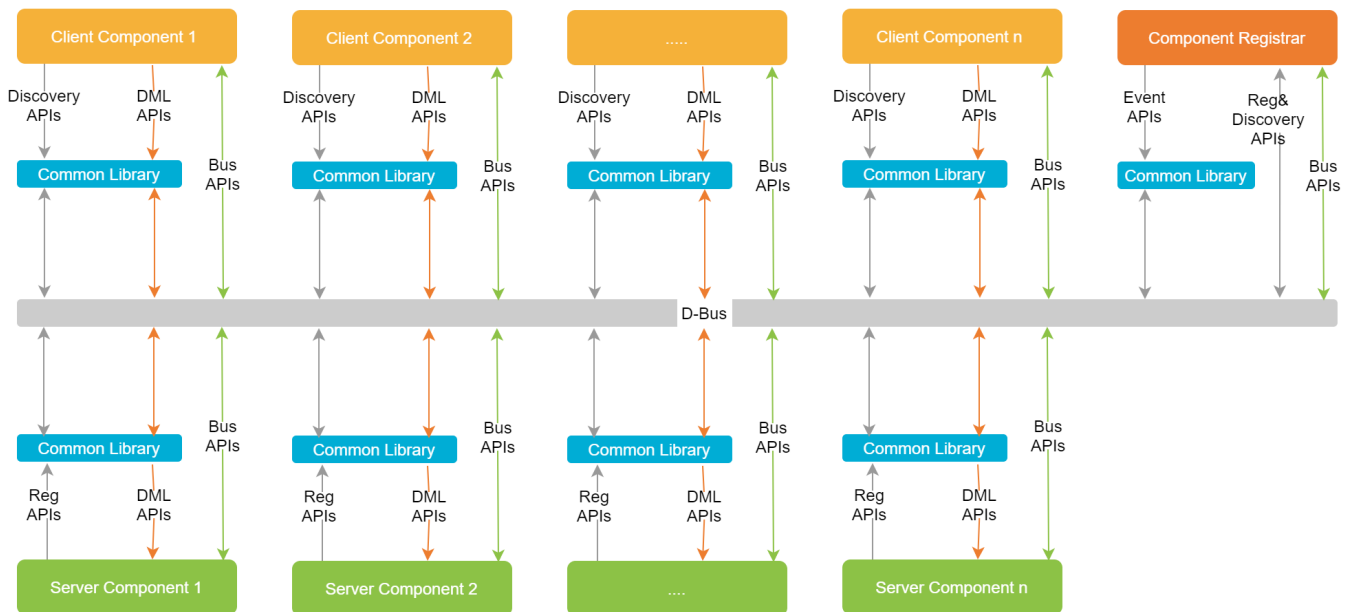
Client Component 1

Discovery APIs

DML APIs

Bus APIs

Common Library

Client Component 2

Discovery APIs

DML APIs

Bus APIs

Common Library

.....

Discovery APIs

DML APIs

Bus APIs

Common Library

Client Component n

Discovery APIs

DML APIs

Bus APIs

Common Library

Component Registrar

Event APIs

Reg& Discovery APIs

Bus APIs

Common Library

D-Bus

Common Library

Bus APIs

Reg APIs

DML APIs

Server Component 1

Common Library

Bus APIs

Reg APIs

DML APIs

Server Component 2

Common Library

Bus APIs

Reg APIs

DML APIs

....

Common Library

Bus APIs

Reg APIs

DML APIs

Server Component n